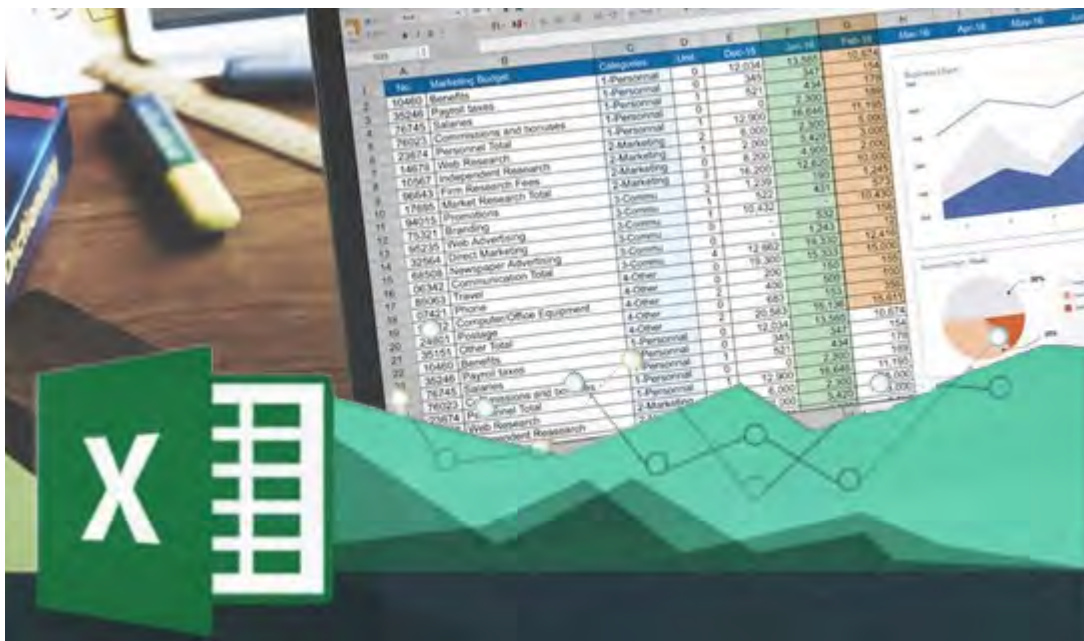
| | A | B | C | D | E | F | G | H | | | |
|---|---|---|---|---|---|---|---|---|---|---|---|
| 1 | No. | Marketing Budget | Categories | Unit | Dec-15 | Jan-16 | Feb-16 | Mar-16 | Apr-16 | May-16 | Jun |
| 2 | 10460 | Benefits | 1-Personnal | 0 | 12,034 | 13,560 | 10,674 | | | | |
| 3 | 35246 | Payroll taxes | 1-Personnal | 0 | 345 | 347 | 154 | | | | |
| 4 | 76745 | Salaries | 1-Personnal | 0 | 521 | 434 | 178 | | | | |
| 5 | 76023 | Commissions and bonuses | 1-Personnal | 0 | 0 | 2,300 | 189 | | | | |
| 6 | 23674 | Personnel Total | 1-Personnal | 1 | 12,900 | 16,640 | 11,195 | | | | |
| 7 | 14673 | Web Research | 2-Marketing | 2 | 6,000 | 2,300 | 5,000 | | | | |
| 8 | 10567 | Independent Research | 2-Marketing | 1 | 2,000 | 5,420 | 3,000 | | | | |
| 9 | 56643 | Firm Research Fees | 2-Marketing | 0 | 6,200 | 4,900 | 2,000 | | | | |
| 10 | 17695 | Market Research Total | 2-Marketing | 3 | 16,200 | 12,620 | 10,000 | | | | |
| 11 | 94215 | Promotions | 3-Commu | 2 | 1,239 | 190 | 1,240 | | | | |
| 12 | 75321 | Branding | 3-Commu | 1 | 1,203 | 421 | 190 | | | | |
| 13 | 95235 | Web Advertising | 3-Commu | 1 | 10,432 | | 10,430 | | | | |
| 14 | 32564 | Direct Marketing | 3-Commu | 0 | - | 532 | 190 | | | | |
| 15 | 68508 | Newspaper Advertising | 3-Commu | 0 | | 1,243 | 12 | | | | |
| 16 | 06342 | Communication Total | 3-Commu | 4 | 12,982 | 18,330 | 12,410 | | | | |
| 17 | 86063 | Travel | 4-Other | 0 | 19,300 | 15,320 | 15,000 | | | | |
| 18 | 07421 | Phone | 4-Other | 0 | 200 | 500 | 555 | | | | |
| 19 | | Computer/Office Equipment | 4-Other | 2 | 400 | 500 | 555 | | | | |
| 20 | 24651 | Postage | 4-Other | 2 | 683 | 153 | 250 | | | | |
| 21 | 35151 | Other Total | 4-Other | 0 | 20,583 | 15,190 | 15,610 | | | | |
| 22 | 10460 | Benefits | 1-Personnal | 0 | 12,034 | 13,560 | 10,674 | | | | |
| 23 | 35246 | Payroll taxes | 1-Personnal | 0 | 345 | 347 | 154 | | | | |
| 24 | 76745 | Salaries | 1-Personnal | 1 | 521 | 434 | 178 | | | | |
| 25 | 76023 | Commissions and bonuses | 1-Personnal | 0 | 0 | 2,300 | 11,195 | | | | |
| 26 | | Personnel Total | 1-Personnal | 2 | 12,900 | 16,640 | 5,000 | | | | |
| 27 | 23674 | Web Research | 2-Marketing | | 6,000 | 2,300 | 3,000 | | | | |
| 28 | | Independent Research | 2-Marketing | | 2,000 | 5,420 | | | | | |

Business Chart

X